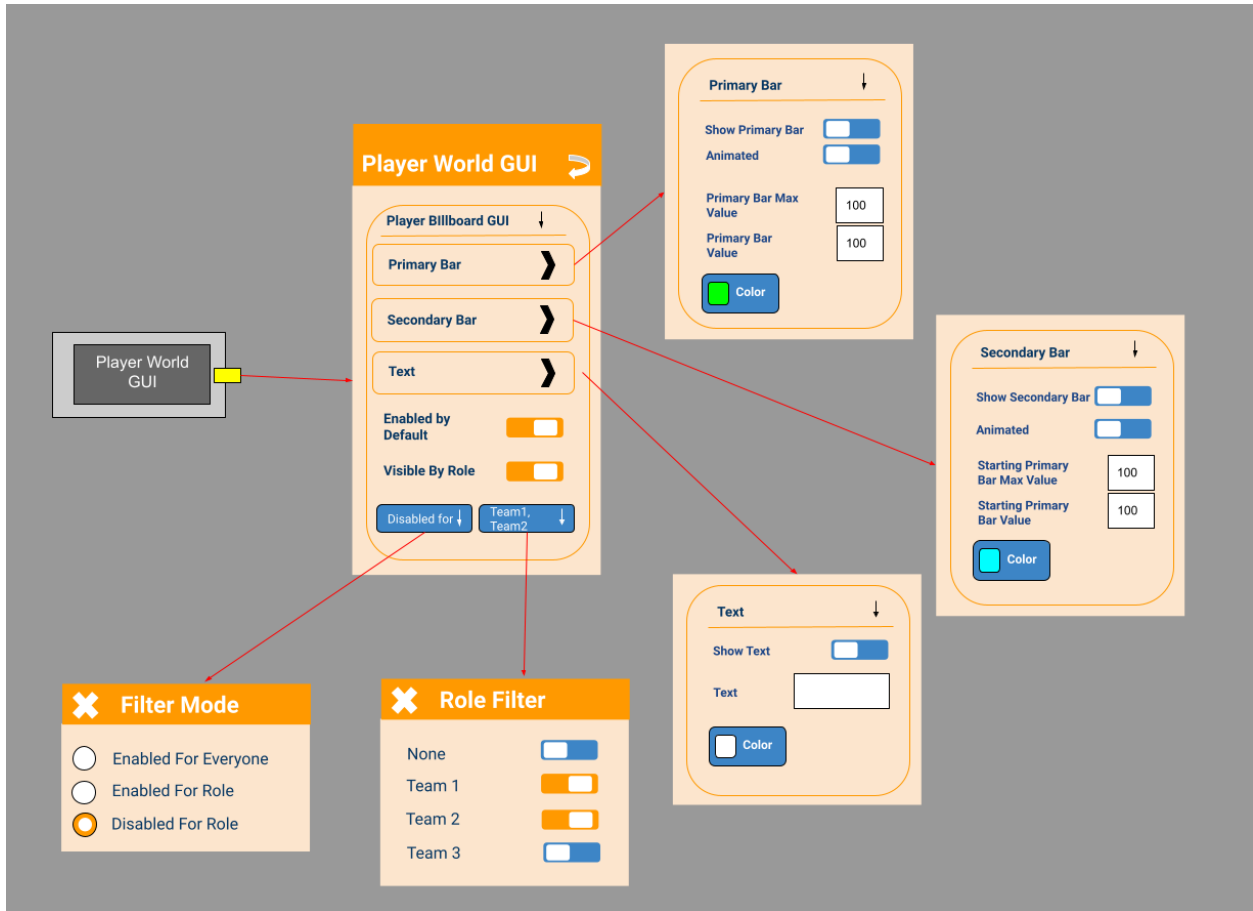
Player World GUI

Player World GUI

Player Billboard GUI ↓

Primary Bar

Secondary Bar

Text

Enabled by Default

Visible By Role

Disabled for ↓

Team1, Team2 ↓

Primary Bar ↓

Show Primary Bar

Animated

Primary Bar Max Value 100

Primary Bar Value 100

Color

Secondary Bar ↓

Show Secondary Bar

Animated

Starting Primary Bar Max Value 100

Starting Primary Bar Value 100

Color

Text ↓

Show Text

Text

Color

Filter Mode

Enabled For Everyone

Enabled For Role

Disabled For Role

Role Filter

None

Team 1

Team 2

Team 3